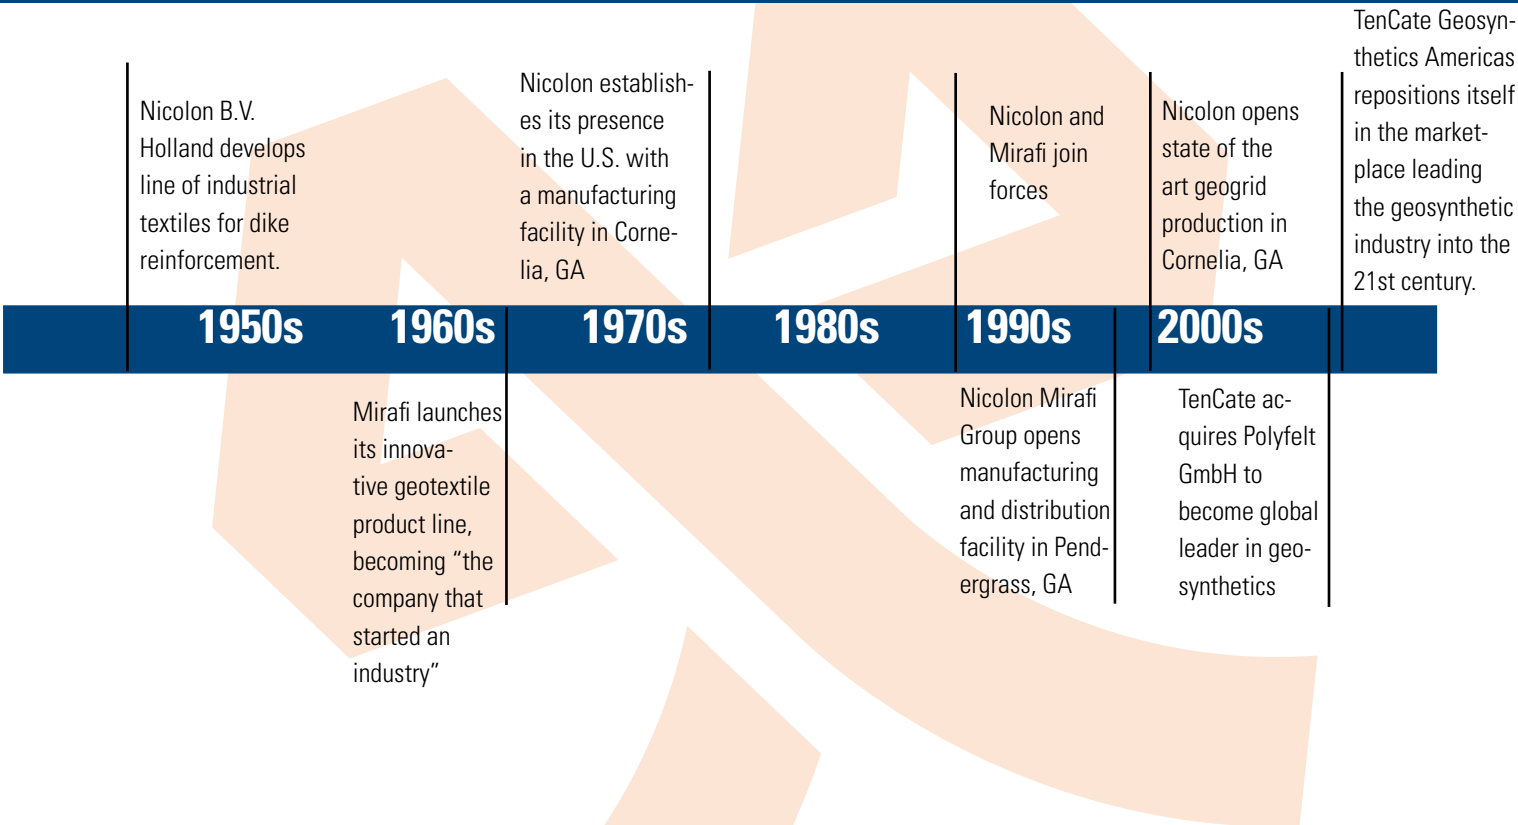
Nicolon B.V. Holland develops line of industrial textiles for dike reinforcement.

Nicolon establishes its presence in the U.S. with a manufacturing facility in Cornelia, GA

Nicolon and Mirafi join forces

Nicolon opens state of the art geogrid production in Cornelia, GA

TenCate Geosynthetics Americas repositions itself in the marketplace leading the geosynthetic industry into the 21st century.

1950s 1960s 1970s 1980s 1990s 2000s

Mirafi launches its innovative geotextile product line, becoming “the company that started an industry”

Nicolon Mirafi Group opens manufacturing and distribution facility in Pendergrass, GA

TenCate acquires Polyfelt GmbH to become global leader in geosynthetics